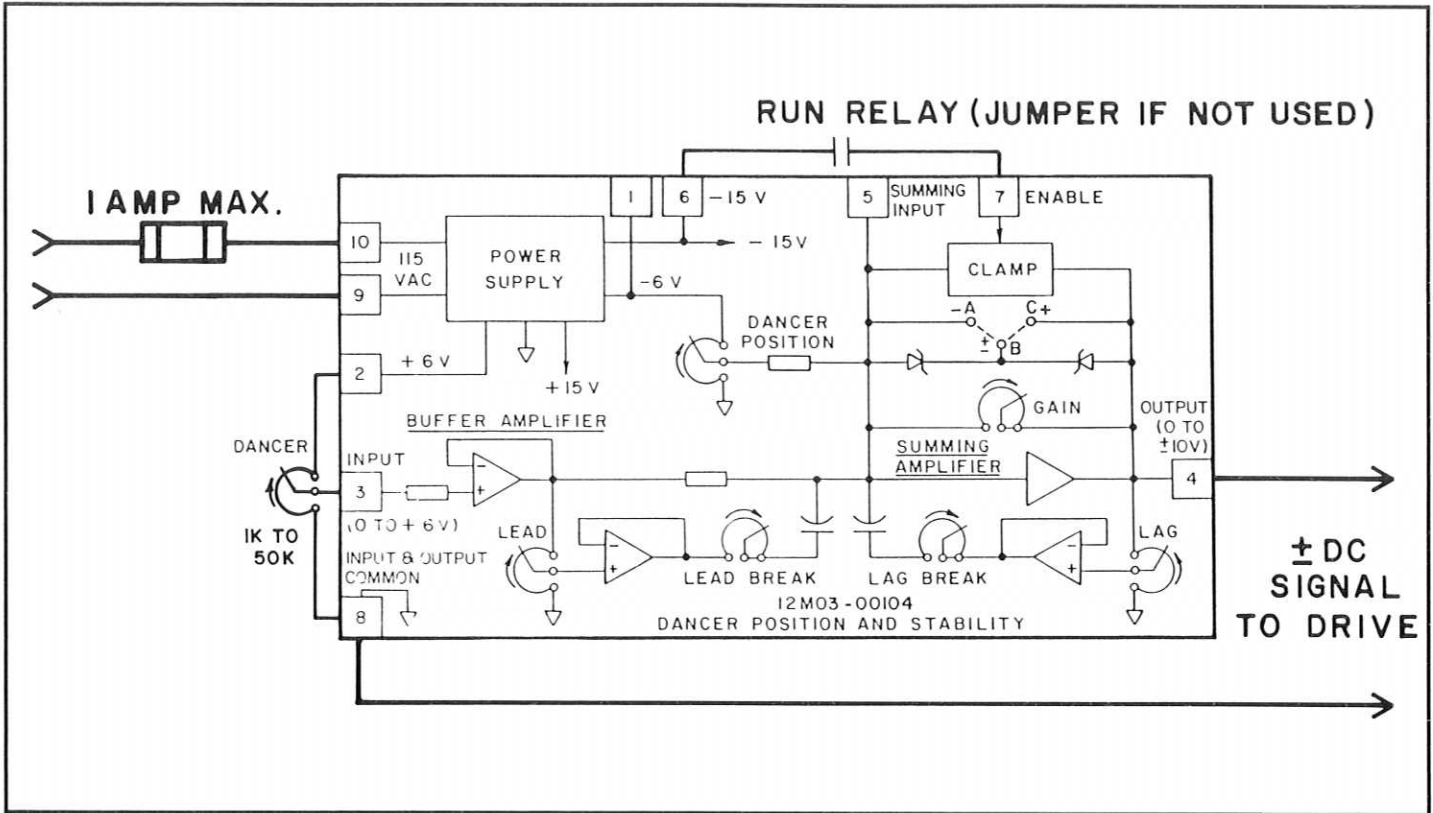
RUN RELAY (JUMPER IF NOT USED)

1 AMP MAX.

10
115
VAC
9
POWER SUPPLY
1
6 −15 V
− 15V
-6 V
5 SUMMING INPUT
7 ENABLE
CLAMP
−A
C+
± B
DANCER POSITION
2
+ 6 V
+15 V
GAIN
BUFFER AMPLIFIER
OUTPUT (0 TO ±10V)
DANCER
INPUT
3
(0 TO + 6 V)
SUMMING AMPLIFIER
4
IK TO 50K
LEAD
LEAD BREAK
LAG BREAK
LAG
INPUT & OUTPUT COMMON
8
12M03-00104
DANCER POSITION AND STABILITY

± DC SIGNAL TO DRIVE